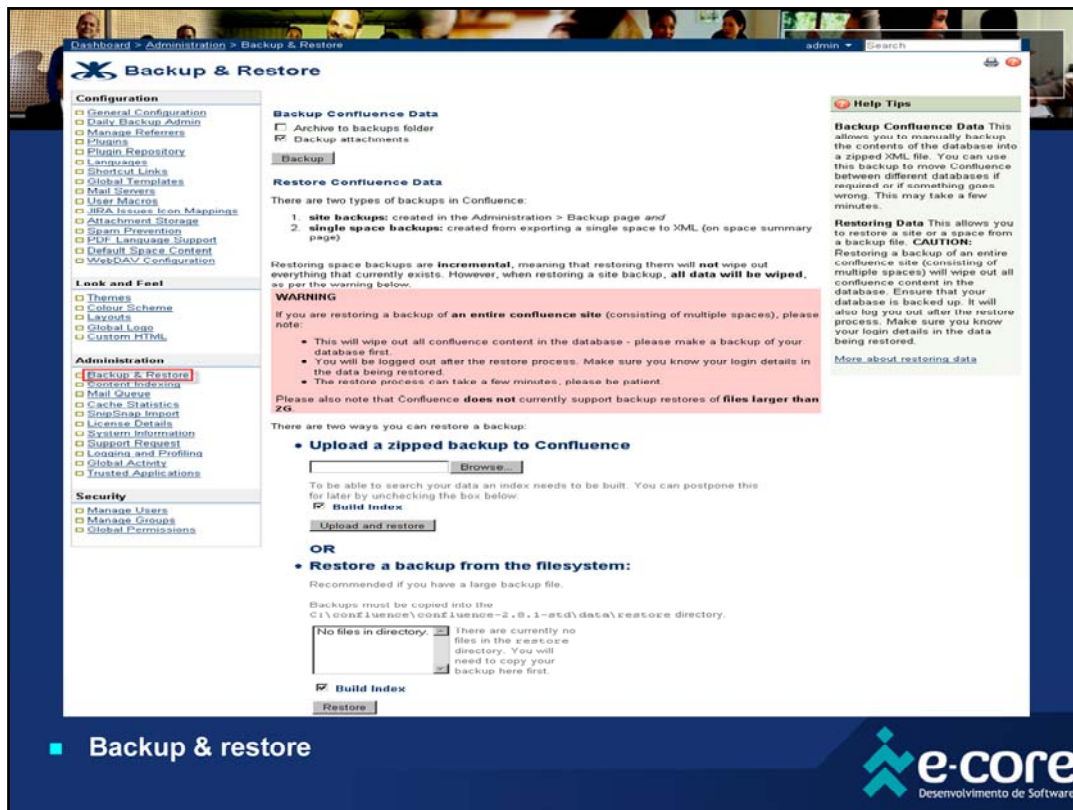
Dashboard > Administration > Backup & Restore

admin ▾ Search

Backup & Restore

Configuration
General Configuration
Daily Backup Admin
Manage Referrers
Plugins
Plugin Repository
Languages
Shortcut Links
Global Templates
Mail Servers
User Macros
JIRA Issues Icon Mappings
Attachment Storage
Spam Prevention
PDF Language Support
Default Space Content
WebDAV Configuration

Look and Feel
Themes
Colour Scheme
Layouts
Global Logo
Custom HTML

Administration
Backup & Restore
Content Indexing
Mail Queue
Cache Statistics
SnipSnap Import
License Details
System Information
Support Request
Logging and Profiling
Global Activity
Trusted Applications

Security
Manage Users
Manage Groups
Global Permissions

Backup Confluence Data
Archive to backups folder
Backup attachments
Backup

Restore Confluence Data
There are two types of backups in Confluence:
1. site backups: created in the Administration > Backup page and
2. single space backups: created from exporting a single space to XML (on space summary page)

Restoring space backups are incremental, meaning that restoring them will not wipe out everything that currently exists. However, when restoring a site backup, all data will be wiped, as per the warning below.

WARNING
If you are restoring a backup of an entire confluence site (consisting of multiple spaces), please note:
• This will wipe out all confluence content in the database - please make a backup of your database first.
• You will be logged out after the restore process. Make sure you know your login details in the data being restored.
• The restore process can take a few minutes, please be patient.

Please also note that Confluence does not currently support backup restores of files larger than 2G.

There are two ways you can restore a backup:
• Upload a zipped backup to Confluence
Browse...
To be able to search your data an index needs to be built. You can postpone this for later by unchecking the box below.
Build Index
Upload and restore
OR
• Restore a backup from the filesystem:
Recommended if you have a large backup file.
Backups must be copied into the C:\confluence\confluence-2.8.1-std\data\restore directory.
No files in directory.
There are currently no files in the restore directory. You will need to copy your backup here first.
Build Index
Restore

Help Tips
Backup Confluence Data This allows you to manually backup the contents of the database into a zipped XML file. You can use this backup to move Confluence between different databases if required or if something goes wrong. This may take a few minutes.
Restoring Data This allows you to restore a site or a space from a backup file. CAUTION: Restoring a backup of an entire confluence site (consisting of multiple spaces) will wipe out all confluence content in the database. Ensure that your database is backed up. It will also log you out after the restore process. Make sure you know your login details in the data being restored.
More about restoring data

Backup & restore

e-core
Desenvolvimento de Software